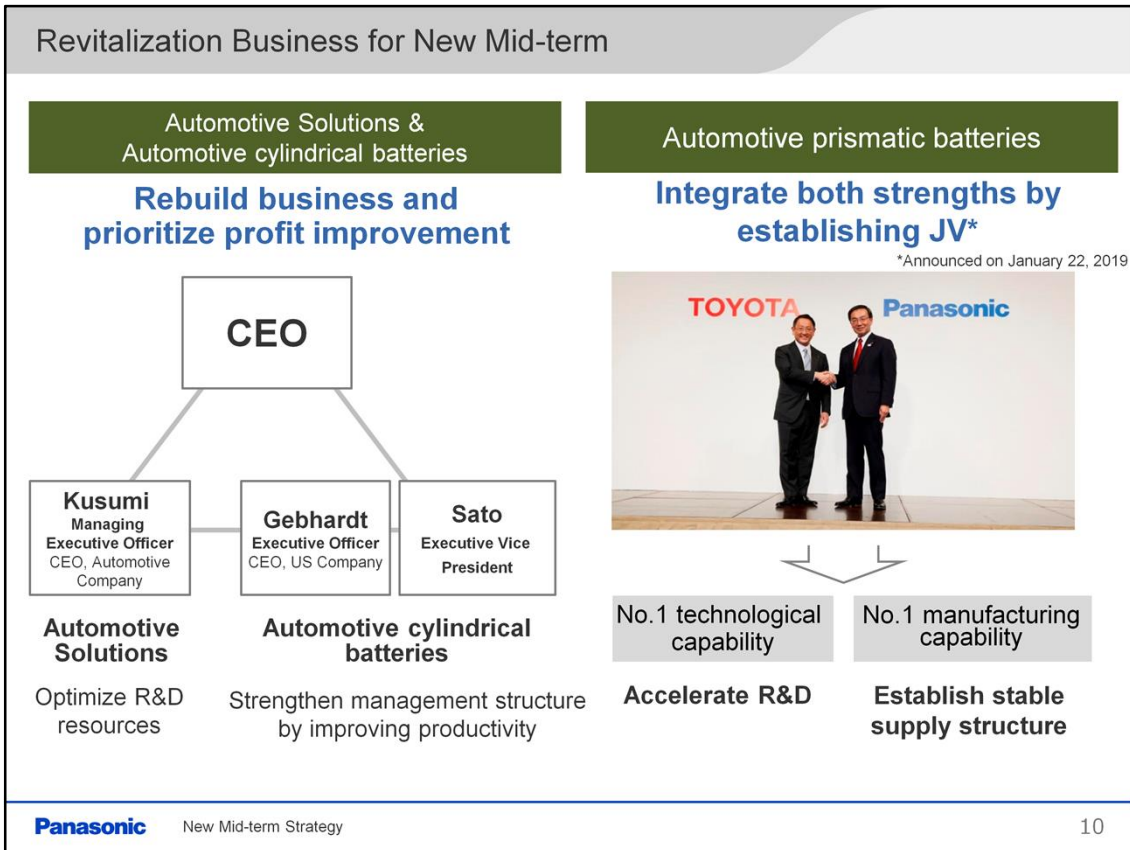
Revitalization Business for New Mid-term

Automotive Solutions & Automotive cylindrical batteries

Rebuild business and prioritize profit improvement

CEO

Kusumi
Managing Executive Officer
CEO, Automotive Company

Gebhardt
Executive Officer
CEO, US Company

Sato
Executive Vice President

Automotive Solutions

Optimize R&D resources

Automotive cylindrical batteries

Strengthen management structure by improving productivity

Automotive prismatic batteries

Integrate both strengths by establishing JV*

*Announced on January 22, 2019

TOYOTA

Panasonic

No.1 technological capability

No.1 manufacturing capability

Accelerate R&D

Establish stable supply structure

Panasonic New Mid-term Strategy 10